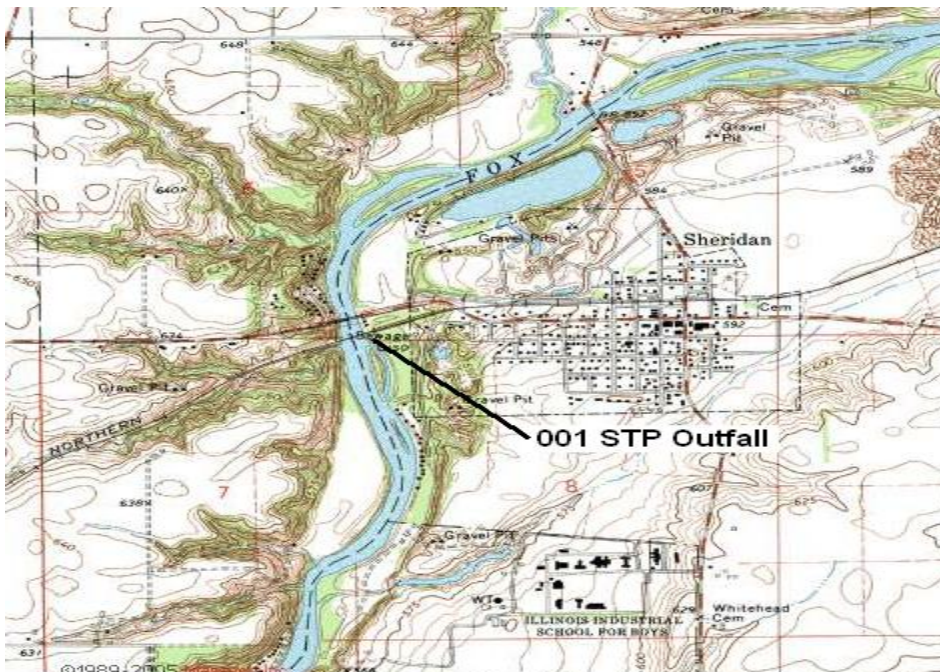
Cem
648
644
540
Gravel Pit
FOX
6407
584
589
Gravel Pits
Sheridan
Cem
574
592
Gravel Pit
Gravel Pit
NORTHERN
001 STP Outfall
7
8
6384
607
625
Gravel Pit
WT
629
Whitehead Cem
ILLINOIS INDUSTRIAL SCHOOL FOR BOYS
631
©1989-2005